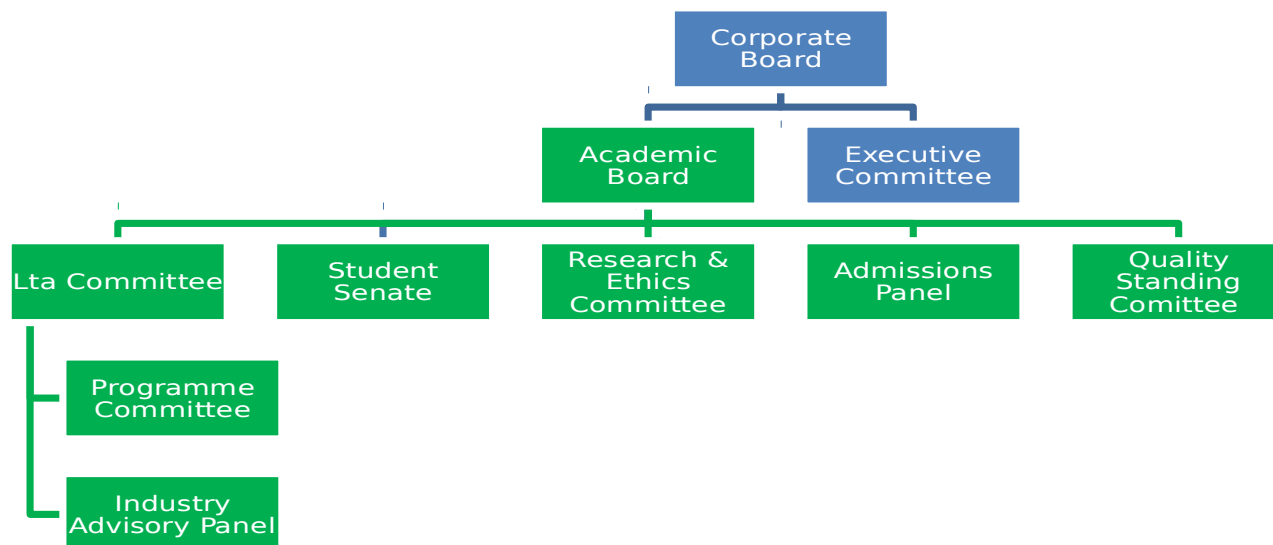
Corporate Board

Academic Board

Executive Committee

Lta Committee

Student Senate

Research & Ethics Committee

Admissions Panel

Quality Standing Comittee

Programme Committee

Industry Advisory Panel